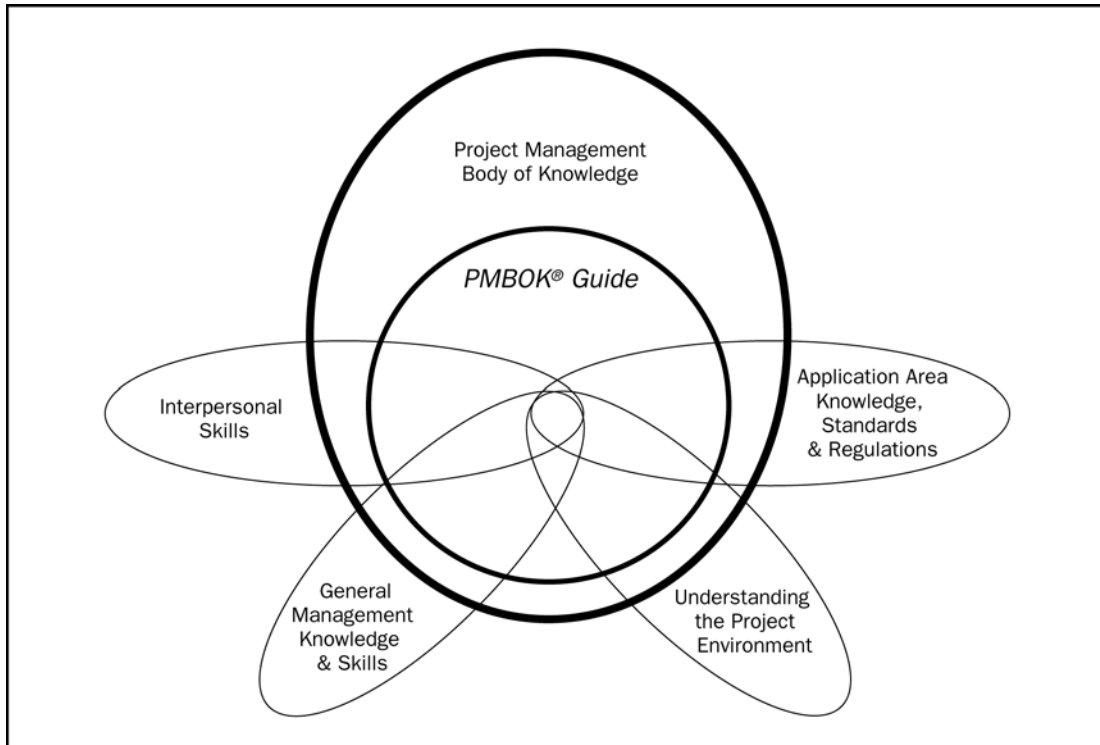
Project Management Body of Knowledge

PMBOK® Guide

Interpersonal Skills

Application Area Knowledge, Standards & Regulations

General Management Knowledge & Skills

Understanding the Project Environment